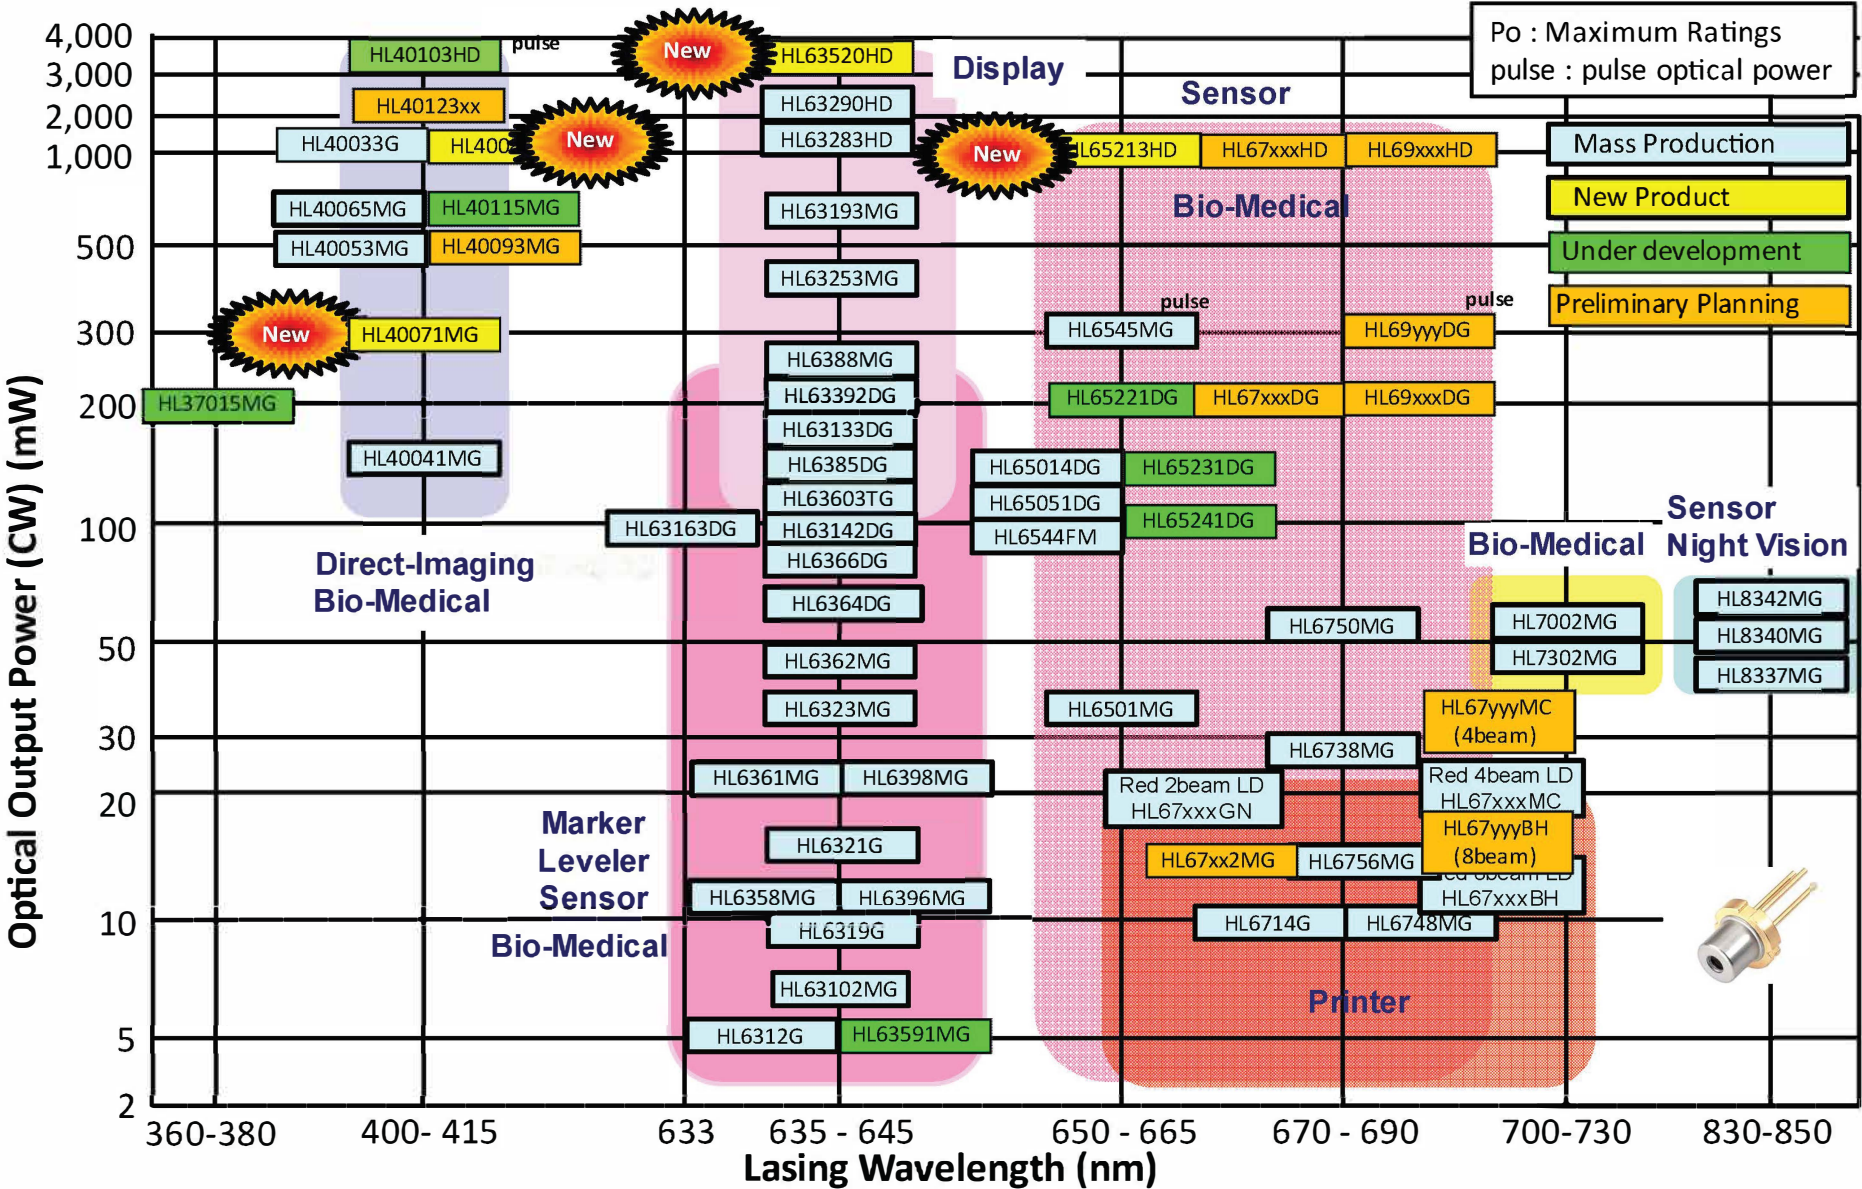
Po : Maximum Ratings
pulse : pulse optical power

Mass Production
New Product
Under development
Preliminary Planning

Optical Output Power (CW) (mW)

4,000
3,000
2,000
1,000
500
300
200
100
50
30
20
10
5
2

HL40103HD pulse
New
HL63520HD
Display
Sensor
HL40123xx
HL63290HD
HL40033G
HL400
New
HL63283HD
New
HL65213HD
HL67xxxHD
HL69xxxHD
HL40065MG
HL40115MG
HL63193MG
Bio-Medical
HL40053MG
HL40093MG
HL63253MG
pulse
pulse
New
HL40071MG
HL6545MG
HL69yyyDG
HL6388MG
HL37015MG
HL63392DG
HL65221DG
HL67xxxDG
HL69xxxDG
HL63133DG
HL40041MG
HL6385DG
HL65014DG
HL65231DG
HL63603TG
HL65051DG
HL63163DG
HL63142DG
HL65241DG
HL6544FM
Sensor
Bio-Medical
Night Vision
HL6366DG
Direct-Imaging
Bio-Medical
HL6364DG
HL6750MG
HL7002MG
HL8342MG
HL8340MG
HL6362MG
HL7302MG
HL8337MG
HL6323MG
HL6501MG
HL67yyyMC (4beam)
HL6738MG
HL6361MG
HL6398MG
Red 2beam LD HL67xxxGN
Red 4beam LD HL67xxxMC
Marker
Leveler
Sensor
HL6321G
HL67yyyBH (8beam)
HL67xx2MG
HL6756MG
HL6358MG
HL6396MG
HL67xxxBH
HL6714G
HL6748MG
HL6319G
Bio-Medical
HL63102MG
Printer
HL6312G
HL63591MG

360-380
400- 415
633
635 - 645
650 - 665
670 - 690
700-730
830-850
Lasing Wavelength (nm)